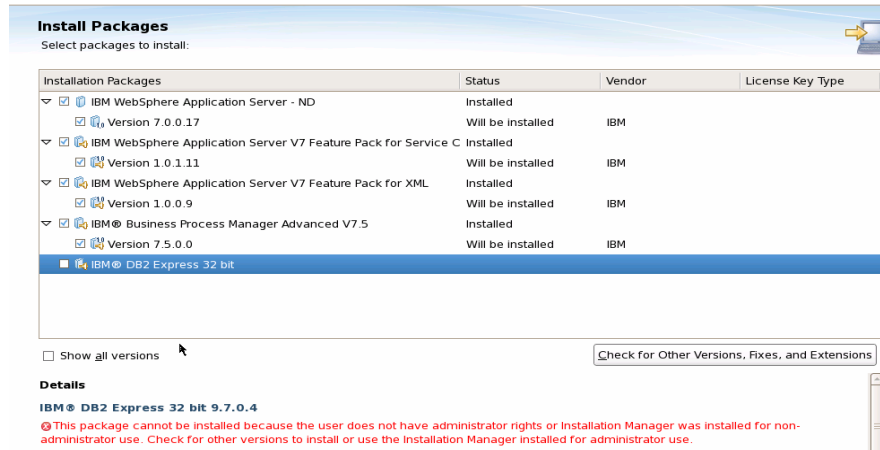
Install Packages
Select packages to install:

| Installation Packages | Status | Vendor | License Key Type |
|---|---|---|---|
| IBM WebSphere Application Server - ND | Installed | | |
| Version 7.0.0.17 | Will be installed | IBM | |
| IBM WebSphere Application Server V7 Feature Pack for Service C | Installed | | |
| Version 1.0.1.11 | Will be installed | IBM | |
| IBM WebSphere Application Server V7 Feature Pack for XML | Installed | | |
| Version 1.0.0.9 | Will be installed | IBM | |
| IBM® Business Process Manager Advanced V7.5 | Installed | | |
| Version 7.5.0.0 | Will be installed | IBM | |
| IBM® DB2 Express 32 bit | | | |

Show all versions

Check for Other Versions, Fixes, and Extensions

Details

IBM® DB2 Express 32 bit 9.7.0.4
This package cannot be installed because the user does not have administrator rights or Installation Manager was installed for non-administrator use. Check for other versions to install or use the Installation Manager installed for administrator use.